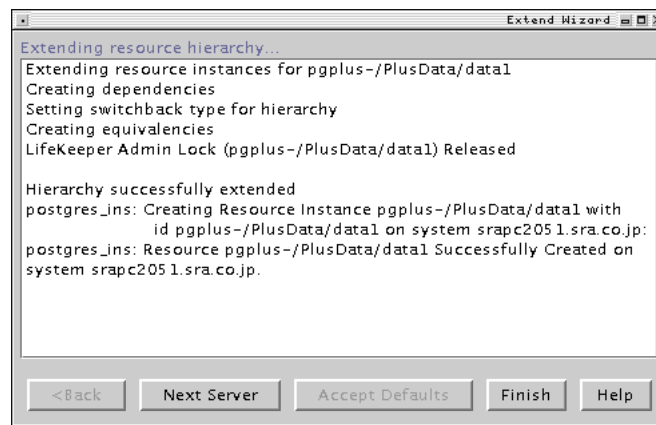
Extend Wizard

Extending resource hierarchy...

Extending resource instances for pgplus-/PlusData/data1
Creating dependencies
Setting switchback type for hierarchy
Creating equivalencies
LifeKeeper Admin Lock (pgplus-/PlusData/data1) Released

Hierarchy successfully extended
postgres_ins: Creating Resource Instance pgplus-/PlusData/data1 with id pgplus-/PlusData/data1 on system srapc2051.sra.co.jp:
postgres_ins: Resource pgplus-/PlusData/data1 Successfully Created on system srapc2051.sra.co.jp.

<Back | Next Server | Accept Defaults | Finish | Help